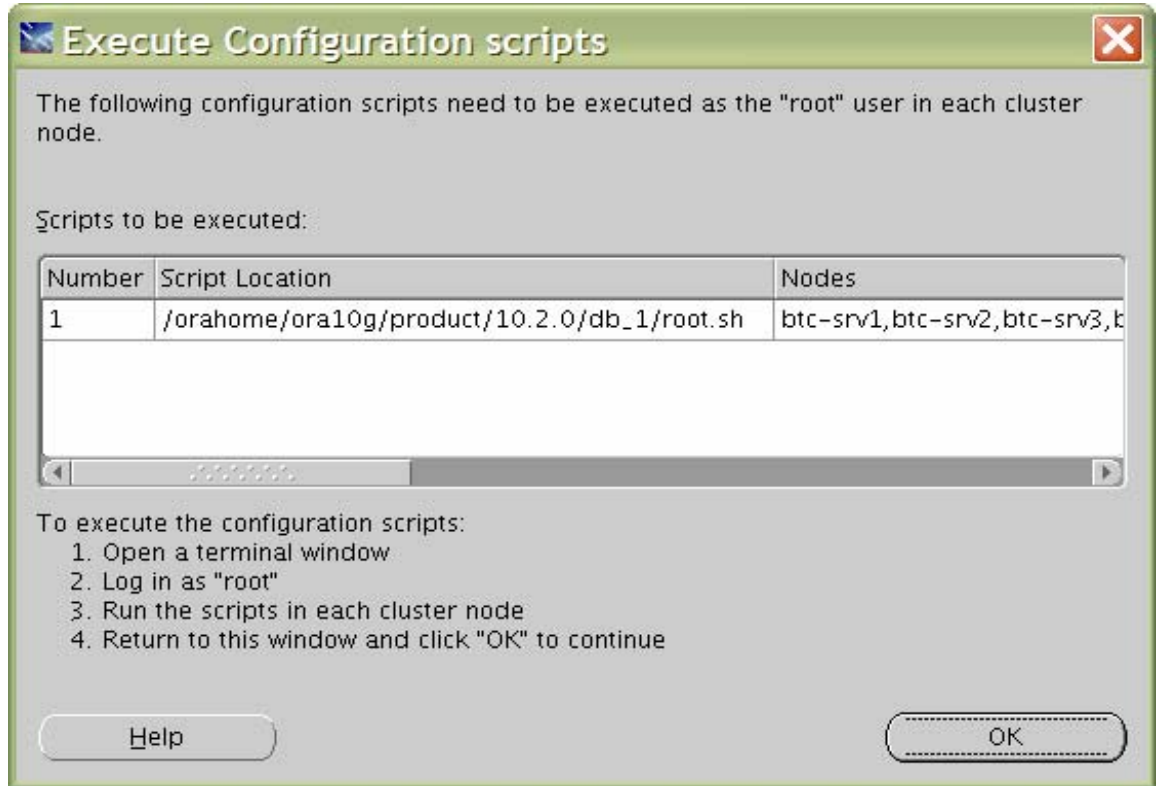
Execute Configuration scripts

The following configuration scripts need to be executed as the "root" user in each cluster node.

Scripts to be executed:

| Number | Script Location | Nodes |
|---|---|---|
| 1 | /orahome/ora10g/product/10.2.0/db_1/root.sh | btc-srv1,btc-srv2,btc-srv3,b |

To execute the configuration scripts:
1. Open a terminal window
2. Log in as "root"
3. Run the scripts in each cluster node
4. Return to this window and click "OK" to continue

Help

OK